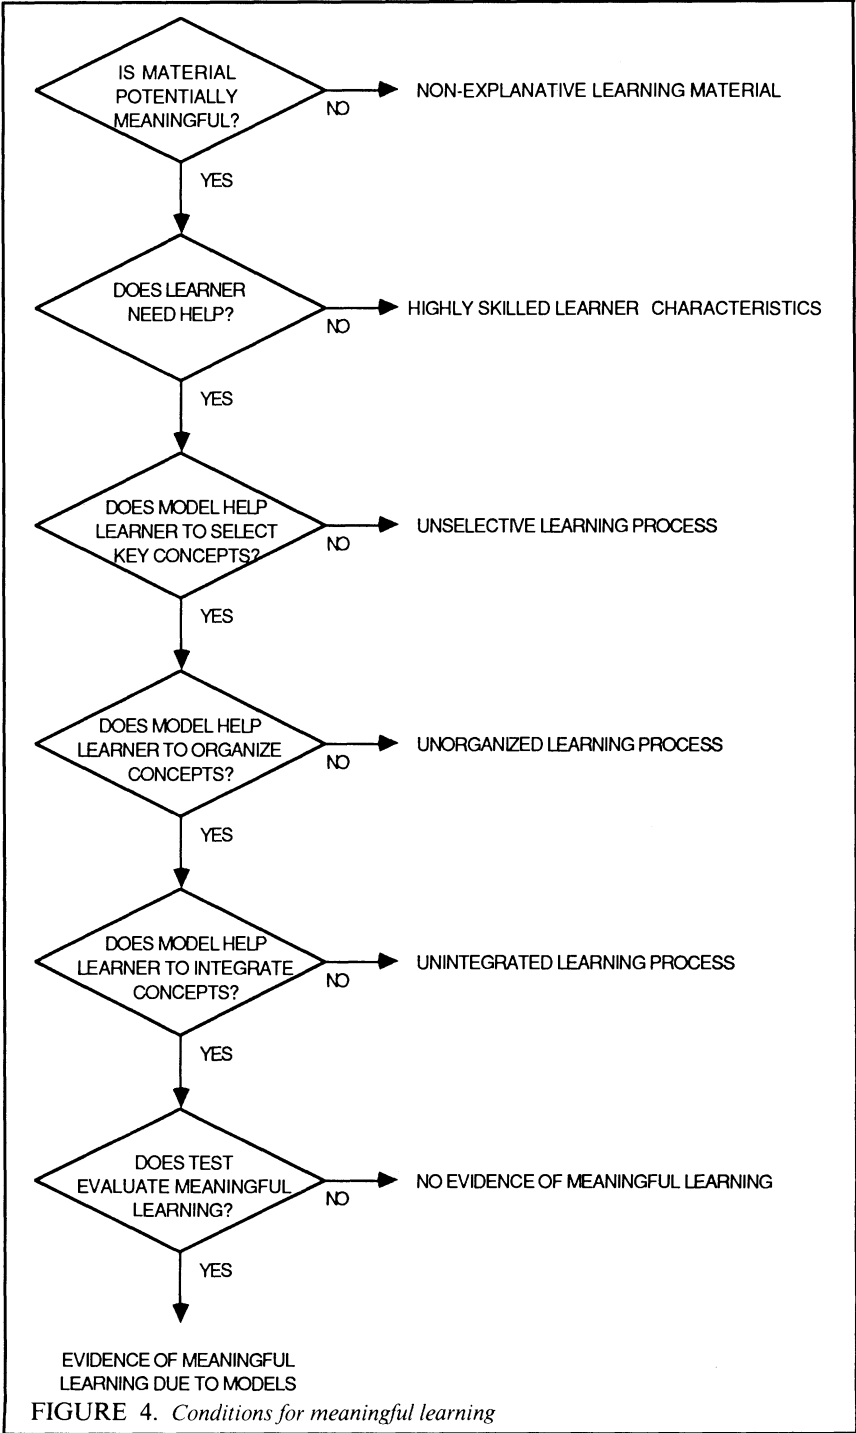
IS MATERIAL POTENTIALLY MEANINGFUL?

NO

NON-EXPLANATIVE LEARNING MATERIAL

YES

DOES LEARNER NEED HELP?

NO

HIGHLY SKILLED LEARNER CHARACTERISTICS

YES

DOES MODEL HELP LEARNER TO SELECT KEY CONCEPTS?

NO

UNSELECTIVE LEARNING PROCESS

YES

DOES MODEL HELP LEARNER TO ORGANIZE CONCEPTS?

NO

UNORGANIZED LEARNING PROCESS

YES

DOES MODEL HELP LEARNER TO INTEGRATE CONCEPTS?

NO

UNINTEGRATED LEARNING PROCESS

YES

DOES TEST EVALUATE MEANINGFUL LEARNING?

NO

NO EVIDENCE OF MEANINGFUL LEARNING

YES

EVIDENCE OF MEANINGFUL LEARNING DUE TO MODELS

FIGURE 4. Conditions for meaningful learning